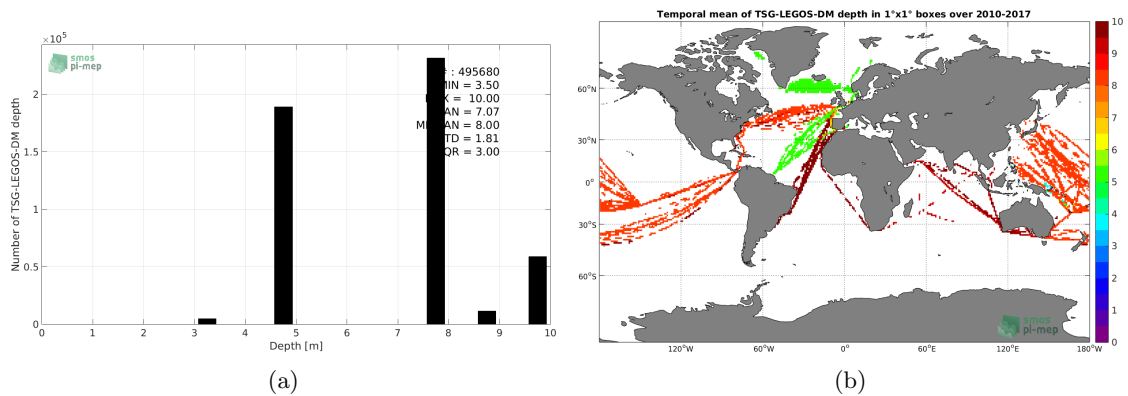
$\times 10^5$

smos pi-mep

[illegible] : 495680
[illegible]IN = 3.50
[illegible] = 10.00
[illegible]AN = 7.07
M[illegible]AN = 8.00
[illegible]TD = 1.81
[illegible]QR = 3.00

Number of TSG-LEGOS-DM depth

2
1.5
1
0.5
0

0 1 2 3 4 5 6 7 8 9 10
Depth [m]

(a)

Temporal mean of TSG-LEGOS-DM depth in 1°x1° boxes over 2010-2017

60°N
30°N
0°
30°S
60°S

120°W 60°W 0° 60°E 120°E 180°W

smos pi-mep

10
9
8
7
6
5
4
3
2
1
0

(b)